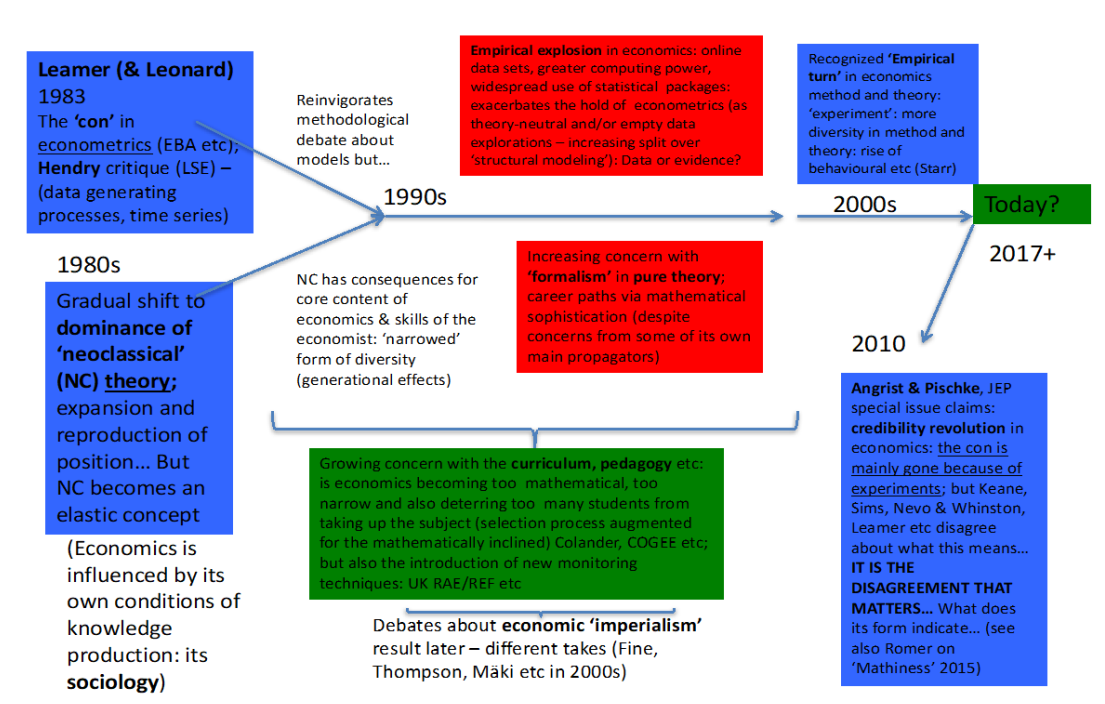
Leamer (& Leonard) 1983
The 'con' in econometrics (EBA etc); Hendry critique (LSE) – (data generating processes, time series)

Reinvigorates methodological debate about models but…

Empirical explosion in economics: online data sets, greater computing power, widespread use of statistical packages: exacerbates the hold of econometrics (as theory-neutral and/or empty data explorations – increasing split over 'structural modeling'): Data or evidence?

Recognized 'Empirical turn' in economics method and theory: 'experiment': more diversity in method and theory: rise of behavioural etc (Starr)

1990s

2000s

Today?

2017+

1980s

Gradual shift to dominance of 'neoclassical' (NC) theory; expansion and reproduction of position… But NC becomes an elastic concept

NC has consequences for core content of economics & skills of the economist: 'narrowed' form of diversity (generational effects)

Increasing concern with 'formalism' in pure theory; career paths via mathematical sophistication (despite concerns from some of its own main propagators)

2010

Angrist & Pischke, JEP special issue claims: credibility revolution in economics: the con is mainly gone because of experiments; but Keane, Sims, Nevo & Whinston, Leamer etc disagree about what this means… IT IS THE DISAGREEMENT THAT MATTERS… What does its form indicate… (see also Romer on 'Mathiness' 2015)

Growing concern with the curriculum, pedagogy etc: is economics becoming too mathematical, too narrow and also deterring too many students from taking up the subject (selection process augmented for the mathematically inclined) Colander, COGEE etc; but also the introduction of new monitoring techniques: UK RAE/REF etc

(Economics is influenced by its own conditions of knowledge production: its sociology)

Debates about economic 'imperialism' result later – different takes (Fine, Thompson, Mäki etc in 2000s)